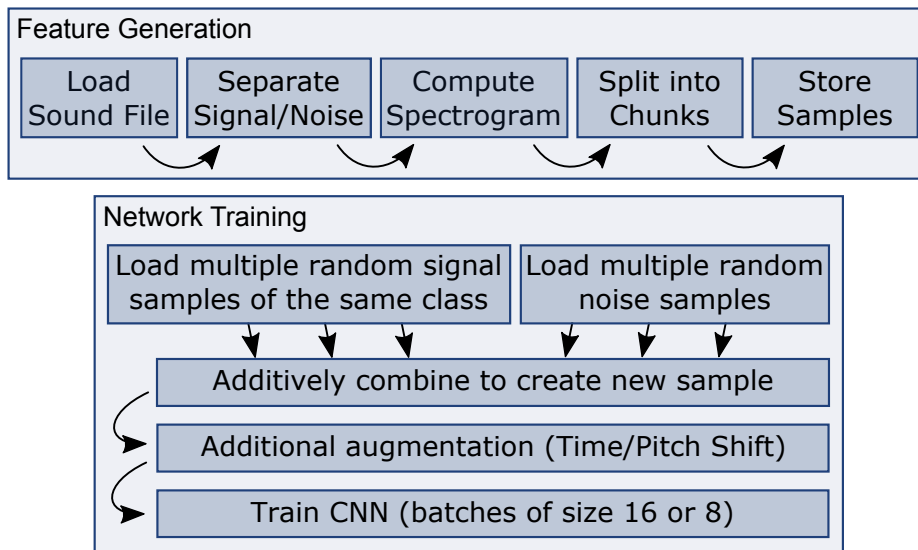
Feature Generation

Load Sound File

Separate Signal/Noise

Compute Spectrogram

Split into Chunks

Store Samples

Network Training

Load multiple random signal samples of the same class

Load multiple random noise samples

Additively combine to create new sample

Additional augmentation (Time/Pitch Shift)

Train CNN (batches of size 16 or 8)